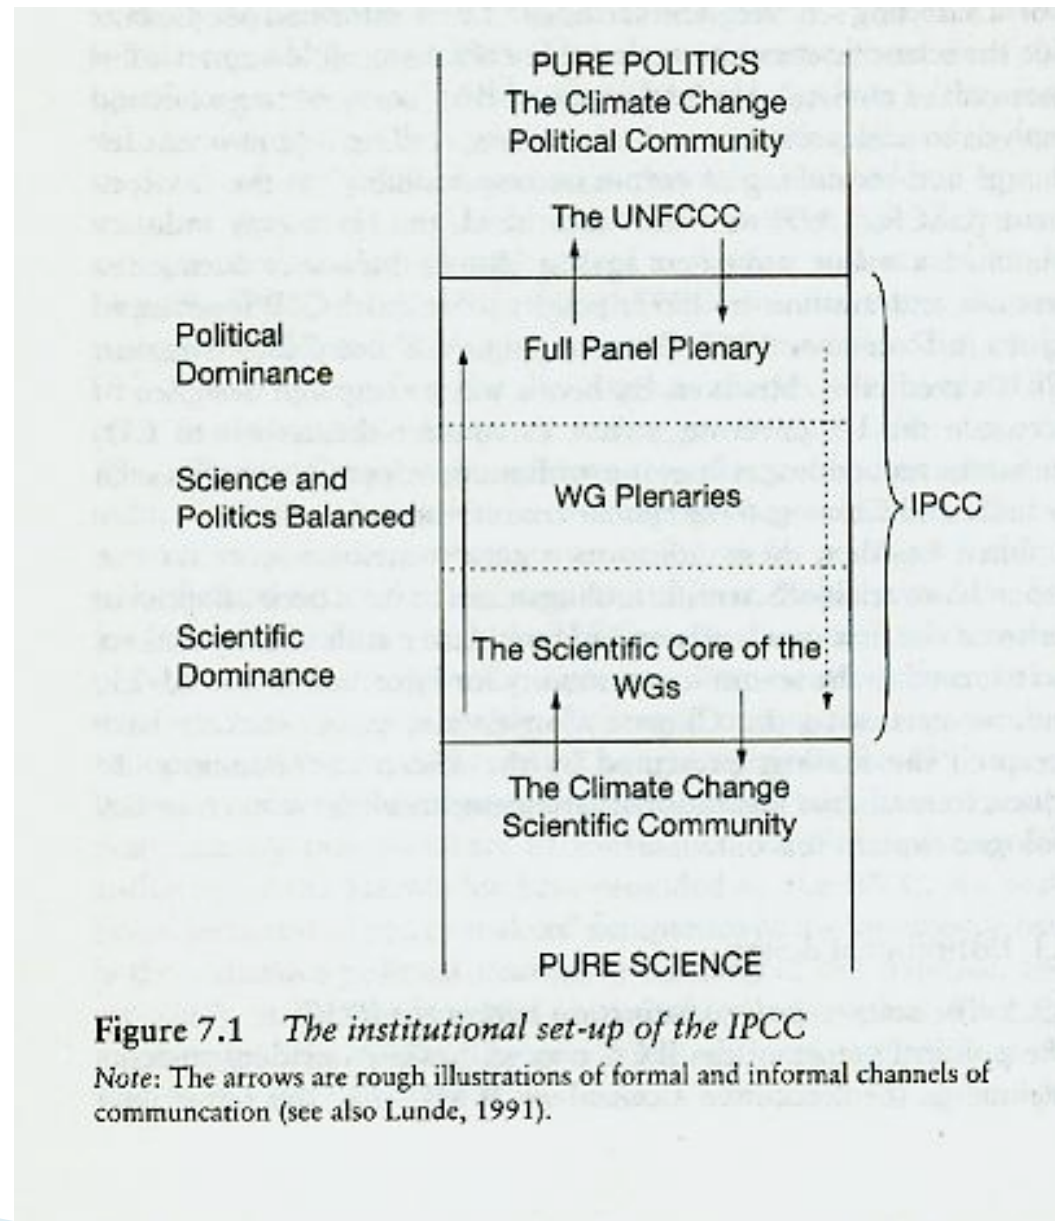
PURE POLITICS
The Climate Change
Political Community

The UNFCCC

Political
Dominance

Full Panel Plenary

Science and
Politics Balanced

WG Plenaries

IPCC

Scientific
Dominance

The Scientific Core of the WGs

The Climate Change
Scientific Community

PURE SCIENCE

Figure 7.1 *The institutional set-up of the IPCC*

*Note*: The arrows are rough illustrations of formal and informal channels of communcation (see also Lunde, 1991).